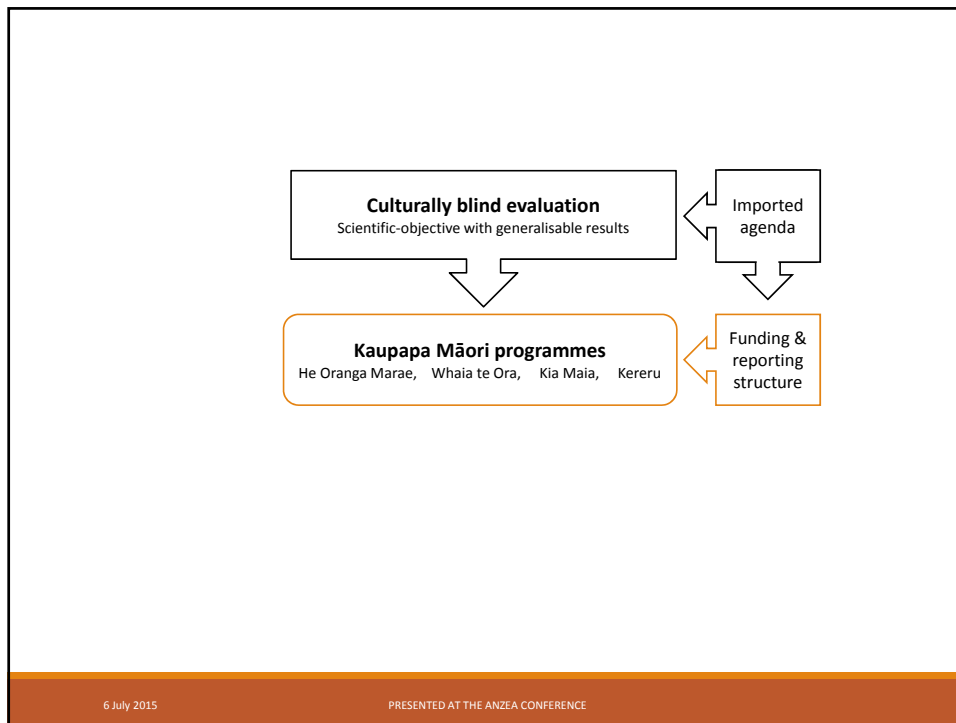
**Culturally blind evaluation**
Scientific-objective with generalisable results

Imported agenda

**Kaupapa Māori programmes**
He Oranga Marae, Whaia te Ora, Kia Maia, Kereru

Funding & reporting structure

6 July 2015

PRESENTED AT THE ANZEA CONFERENCE